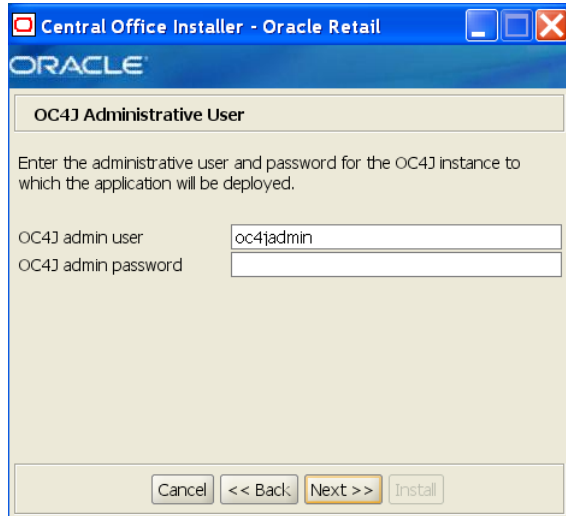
Central Office Installer - Oracle Retail

ORACLE

OC4J Administrative User

Enter the administrative user and password for the OC4J instance to which the application will be deployed.

OC4J admin user oc4jadmin
OC4J admin password

Cancel << Back Next >> Install